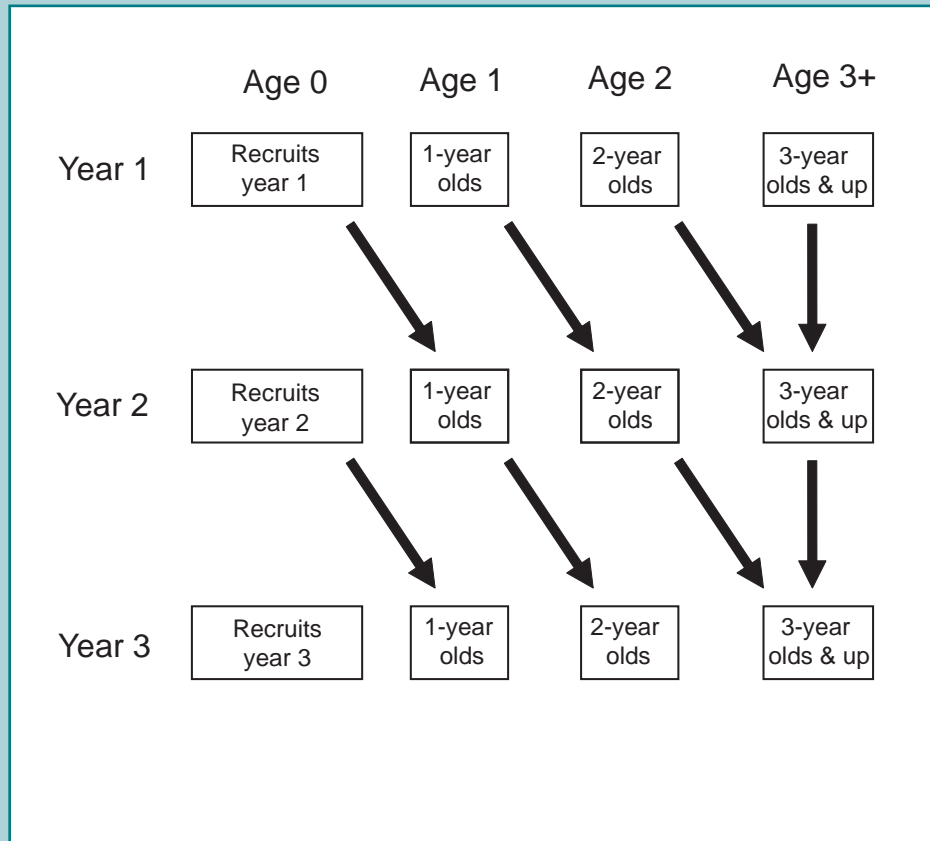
| | Age 0 | Age 1 | Age 2 | Age 3+ |
|---|---|---|---|---|
| Year 1 | Recruits year 1 | 1-year olds | 2-year olds | 3-year olds & up |
| Year 2 | Recruits year 2 | 1-year olds | 2-year olds | 3-year olds & up |
| Year 3 | Recruits year 3 | 1-year olds | 2-year olds | 3-year olds & up |